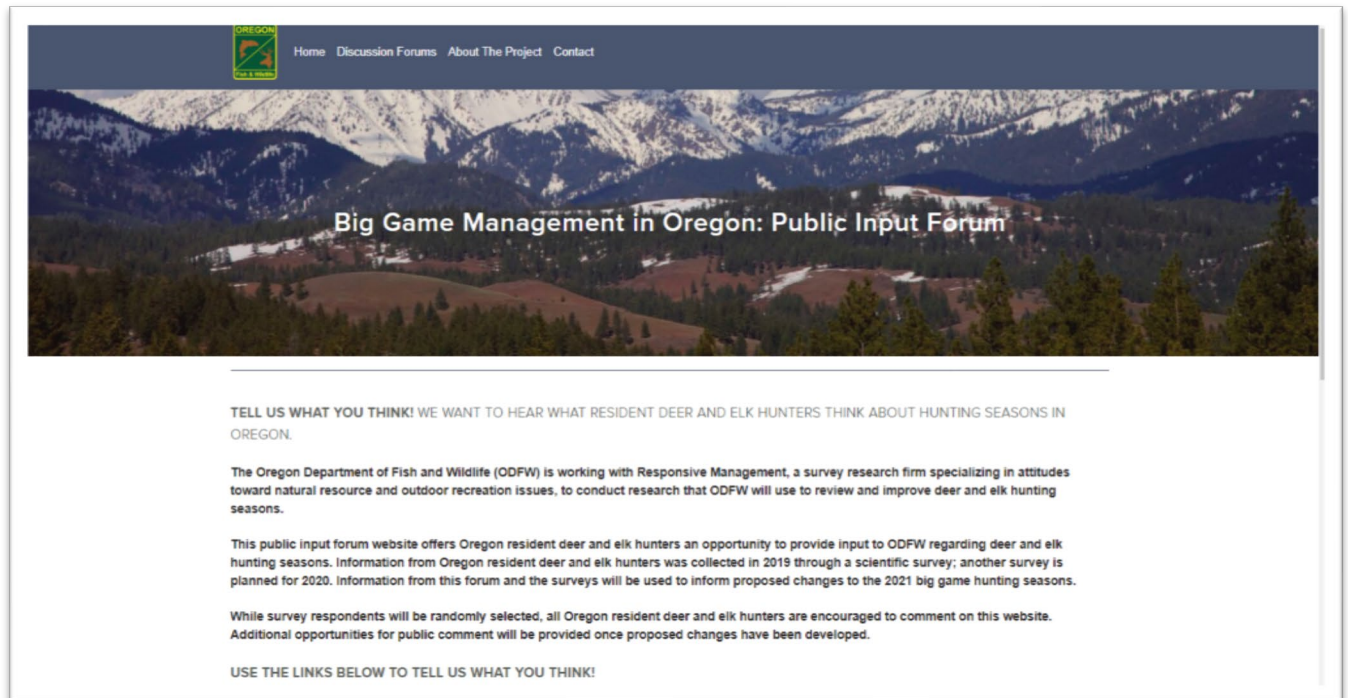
OREGON
Fish & Wildlife

Home Discussion Forums About The Project Contact

Big Game Management in Oregon: Public Input Forum

TELL US WHAT YOU THINK! WE WANT TO HEAR WHAT RESIDENT DEER AND ELK HUNTERS THINK ABOUT HUNTING SEASONS IN OREGON.

The Oregon Department of Fish and Wildlife (ODFW) is working with Responsive Management, a survey research firm specializing in attitudes toward natural resource and outdoor recreation issues, to conduct research that ODFW will use to review and improve deer and elk hunting seasons.

This public input forum website offers Oregon resident deer and elk hunters an opportunity to provide input to ODFW regarding deer and elk hunting seasons. Information from Oregon resident deer and elk hunters was collected in 2019 through a scientific survey; another survey is planned for 2020. Information from this forum and the surveys will be used to inform proposed changes to the 2021 big game hunting seasons.

While survey respondents will be randomly selected, all Oregon resident deer and elk hunters are encouraged to comment on this website. Additional opportunities for public comment will be provided once proposed changes have been developed.

USE THE LINKS BELOW TO TELL US WHAT YOU THINK!